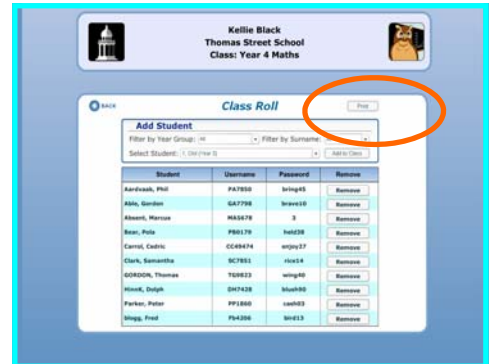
Kellie Black
Thomas Street School
Class: Year 4 Maths

BACK

Class Roll

Print

Add Student

Filter by Year Group: All

Filter by Surname:

Select Student: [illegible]

Add to Class

| Student | Username | Password | Remove |
|---|---|---|---|
| Aardvaak, Phil | PA7850 | bring45 | Remove |
| Able, Gordon | GA7798 | brave10 | Remove |
| Absent, Marcus | MA5678 | 3 | Remove |
| Bear, Pola | PB0179 | held38 | Remove |
| Carrol, Cedric | CC49474 | enjoy27 | Remove |
| Clark, Samantha | SC7851 | rice14 | Remove |
| GORDON, Thomas | TG0823 | wing40 | Remove |
| Hinn6, Dolph | DH7428 | blush80 | Remove |
| Parker, Peter | PP1860 | cash03 | Remove |
| blogg, Fred | Fb4306 | bird13 | Remove |